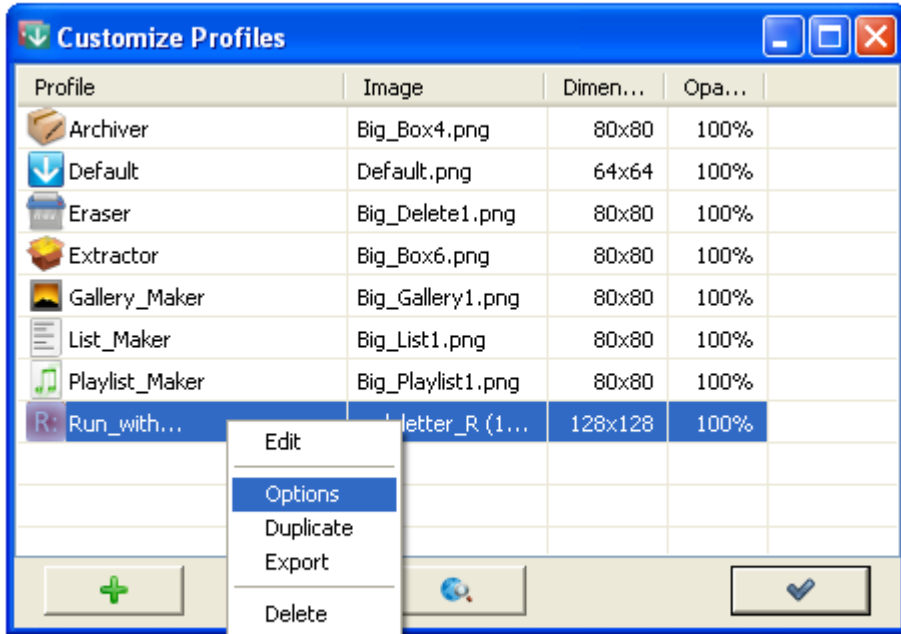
Customize Profiles

| Profile | Image | Dimen... | Opa... |
|---|---|---|---|
| Archiver | Big_Box4.png | 80x80 | 100% |
| Default | Default.png | 64x64 | 100% |
| Eraser | Big_Delete1.png | 80x80 | 100% |
| Extractor | Big_Box6.png | 80x80 | 100% |
| Gallery_Maker | Big_Gallery1.png | 80x80 | 100% |
| List_Maker | Big_List1.png | 80x80 | 100% |
| Playlist_Maker | Big_Playlist1.png | 80x80 | 100% |
| Run_with... | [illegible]letter_R (1... | 128x128 | 100% |

Edit
Options
Duplicate
Export
Delete